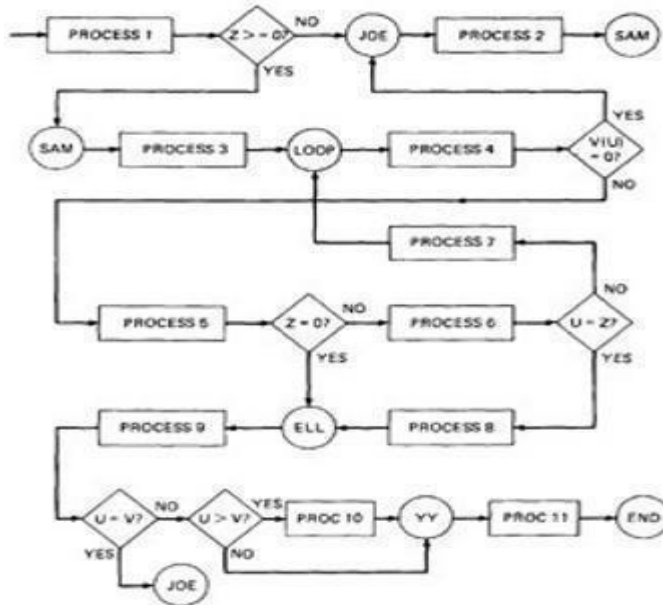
PROCESS 1

Z > = 0?

NO

YES

JOE

PROCESS 2

SAM

SAM

PROCESS 3

LOOP

PROCESS 4

V(U) = 0?

YES

NO

PROCESS 7

NO

PROCESS 5

Z = 0?

NO

YES

PROCESS 6

U = Z?

YES

PROCESS 9

ELL

PROCESS 8

U = V?

NO

YES

U > V?

YES

NO

PROC 10

YY

PROC 11

END

JOE